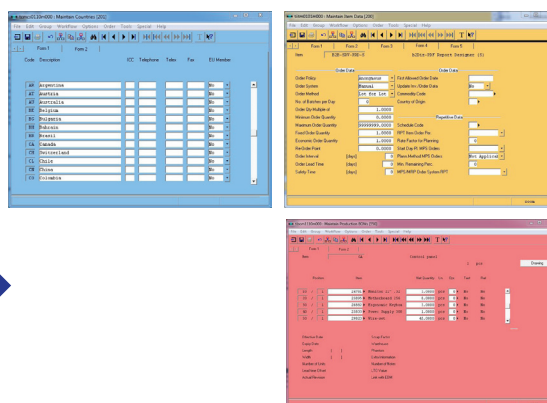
tccom1012m000 - Maintain Countries [201]
File Edit Group Workflow Options Order Tools Special Help

Form 1 Form 2

Code Description ICC Telephone Telex Fax EU Member

| | | | | | | |
|---|---|---|---|---|---|---|
| AR | Argentina | | | | | No |
| AT | Austria | | | | | No |
| AU | Australia | | | | | No |
| BE | Belgium | | | | | No |
| BG | Bulgaria | | | | | No |
| BO | Bolivia | | | | | No |
| BR | Brazil | | | | | No |
| CA | Canada | | | | | No |
| CH | Switzerland | | | | | No |
| CL | Chile | | | | | No |
| CN | China | | | | | No |
| CO | Colombia | | | | | No |

tiitm0101s000 - Maintain Item Data [201]
File Edit Group Workflow Options Order Tools Special Help

Form 1 Form 2 Form 3 Form 4 Form 5

Item B2B-PRT-PRN-5 B2B2B-PRT Report Designer (5)

Order Data

Order Policy Anonymous
Order System Manual
Order Method Lot for Lot
No. of Batches per Day 0
Order Qty Multiple of 1.0000
Minimum Order Quantity 1.0000
Maximum Order Quantity 999999999.0000
Fixed Order Quantity 1.0000
Economic Order Quantity 1.0000
Reorder Point 0.0000
Order Interval [days] 0
Order Lead Time [days] 0
Safety Time [days] 0

Order Data
First Allowed Order Date
Update Inv./Order Data No
Commodity Code
Country of Origin

Repetitive Data
Schedule Code
RPT Item Order Pro.
Rate Factor for Planning 0
Start Dup.Rl. MPS Orders
Plans Method MPS Orders Not Applicable
Min. Remaining Perc. 0
MPS/MRP Order System RPT

tiitm1120m000 - Maintain Production BOMs [700]
File Edit Group Workflow Options Order Tools Special Help

Form 1 Form 2

Item Control panel

Position Item Net Quantity

| | | | |
|---|---|---|---|
| 10 | 1 | 10070 Module 17' 10 | 1.0000 |
| 20 | 1 | 10080 Motherboard 300 | 1.0000 |
| 30 | 1 | 10090 Ergonomic Keyboa | 1.0000 |
| 40 | 1 | 10010 Power Supply 300 | 1.0000 |
| 50 | 1 | 10020 Wire set | 40.0000 |

Drawing